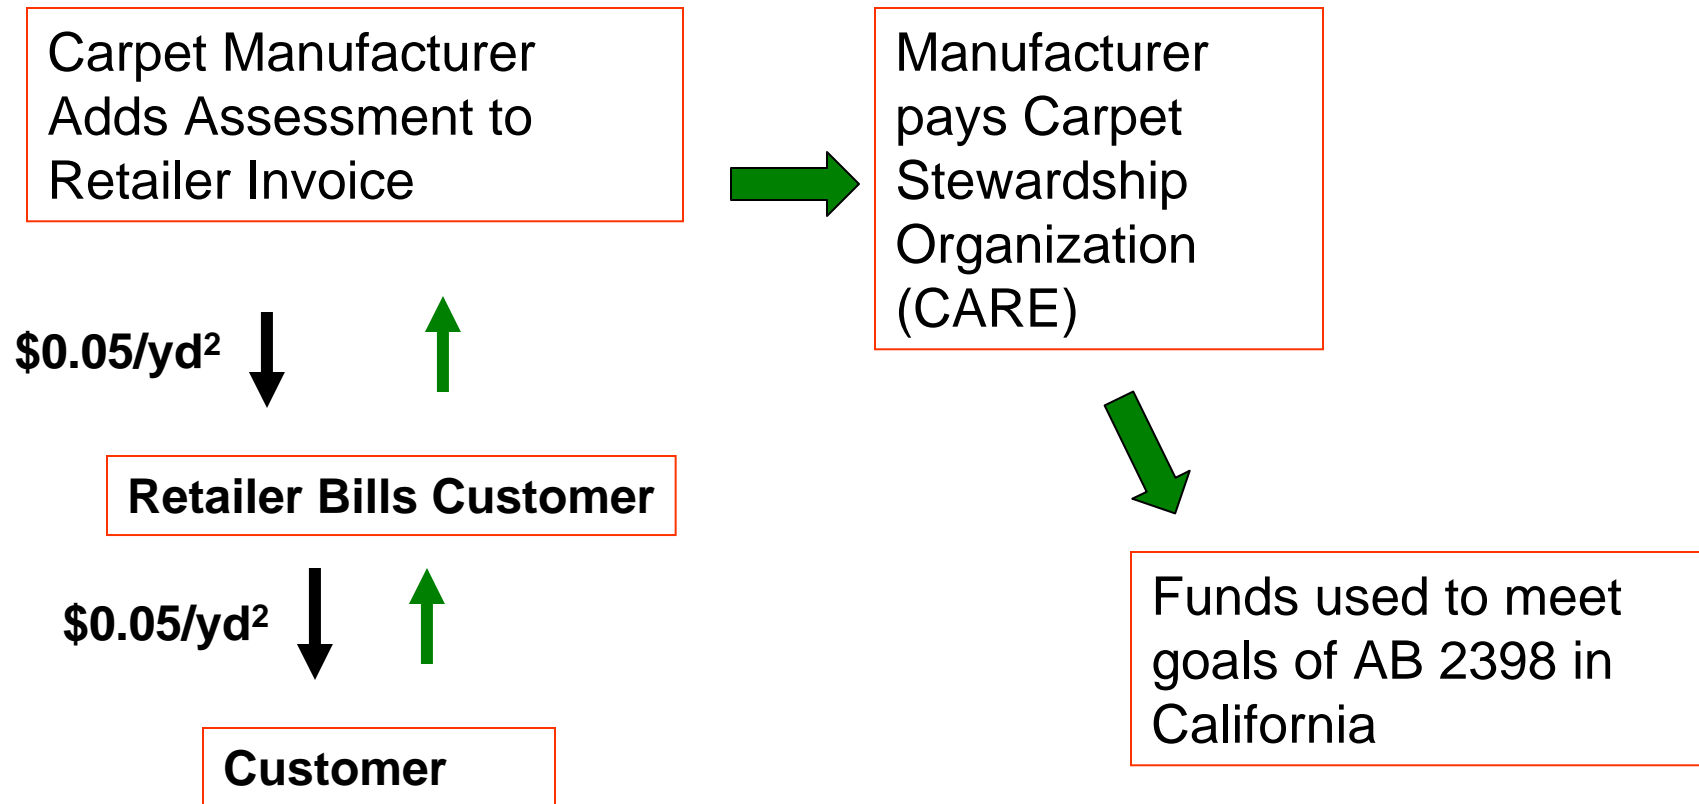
Carpet Manufacturer Adds Assessment to Retailer Invoice

Manufacturer pays Carpet Stewardship Organization (CARE)

$\$0.05/yd^2$

Retailer Bills Customer

$\$0.05/yd^2$

Customer

Funds used to meet goals of AB 2398 in California